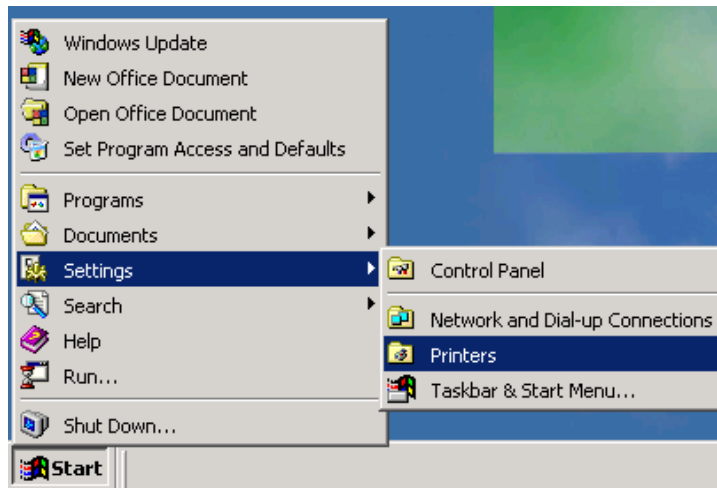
Windows Update
New Office Document
Open Office Document
Set Program Access and Defaults

Programs
Documents
Settings
Search
Help
Run...

Shut Down...

Control Panel

Network and Dial-up Connections
Printers
Taskbar & Start Menu...

Start